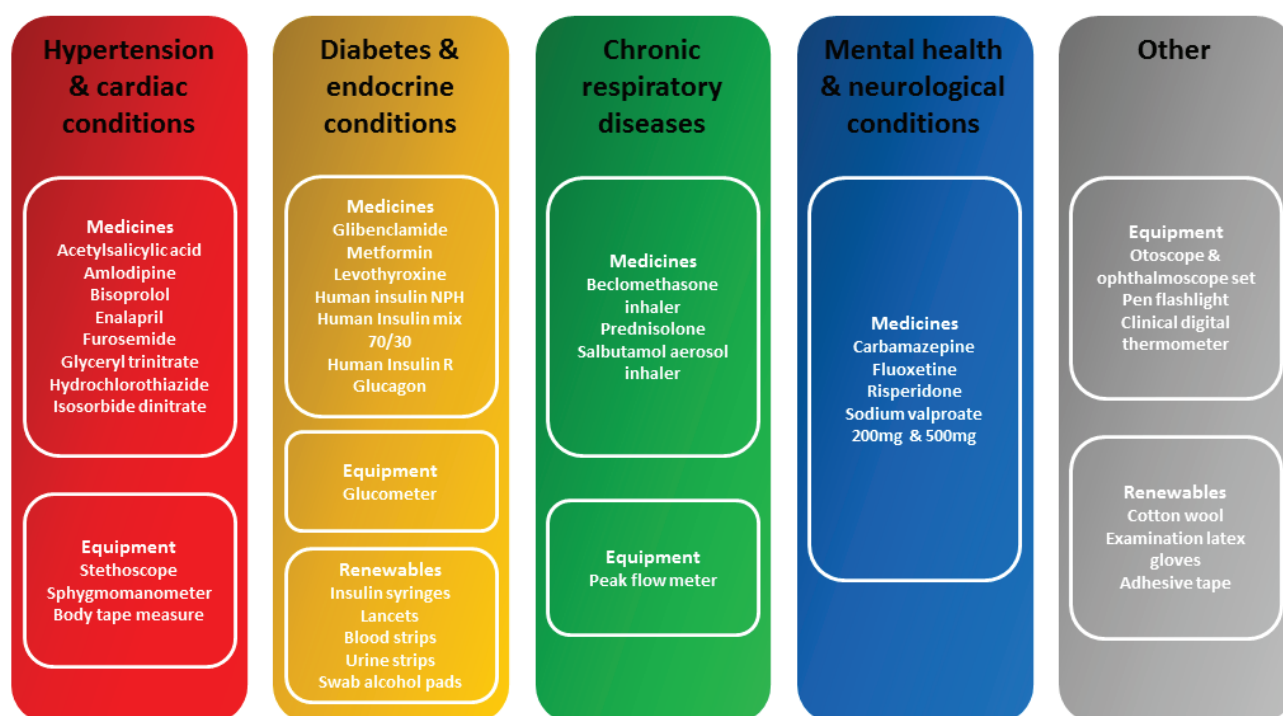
Hypertension & cardiac conditions

Medicines
Acetylsalicylic acid
Amlodipine
Bisoprolol
Enalapril
Furosemide
Glyceryl trinitrate
Hydrochlorothiazide
Isosorbide dinitrate

Equipment
Stethoscope
Sphygmomanometer
Body tape measure

Diabetes & endocrine conditions

Medicines
Glibenclamide
Metformin
Levothyroxine
Human insulin NPH
Human Insulin mix 70/30
Human Insulin R
Glucagon

Equipment
Glucometer

Renewables
Insulin syringes
Lancets
Blood strips
Urine strips
Swab alcohol pads

Chronic respiratory diseases

Medicines
Beclomethasone inhaler
Prednisolone
Salbutamol aerosol inhaler

Equipment
Peak flow meter

Mental health & neurological conditions

Medicines
Carbamazepine
Fluoxetine
Risperidone
Sodium valproate 200mg & 500mg

Other

Equipment
Otoscope & ophthalmoscope set
Pen flashlight
Clinical digital thermometer

Renewables
Cotton wool
Examination latex gloves
Adhesive tape